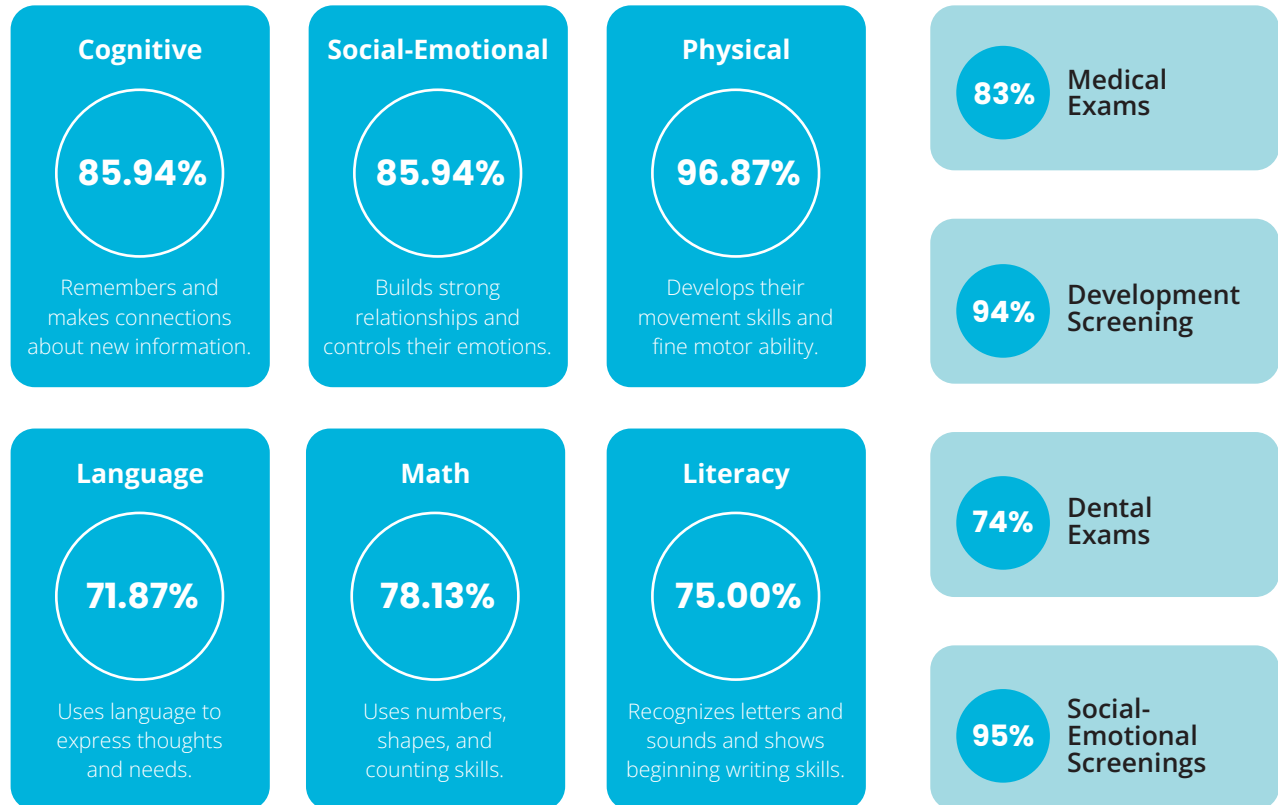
Cognitive

85.94%

Remembers and makes connections about new information.

Social-Emotional

85.94%

Builds strong relationships and controls their emotions.

Physical

96.87%

Develops their movement skills and fine motor ability.

Language

71.87%

Uses language to express thoughts and needs.

Math

78.13%

Uses numbers, shapes, and counting skills.

Literacy

75.00%

Recognizes letters and sounds and shows beginning writing skills.

83% Medical Exams

94% Development Screening

74% Dental Exams

95% Social-Emotional Screenings